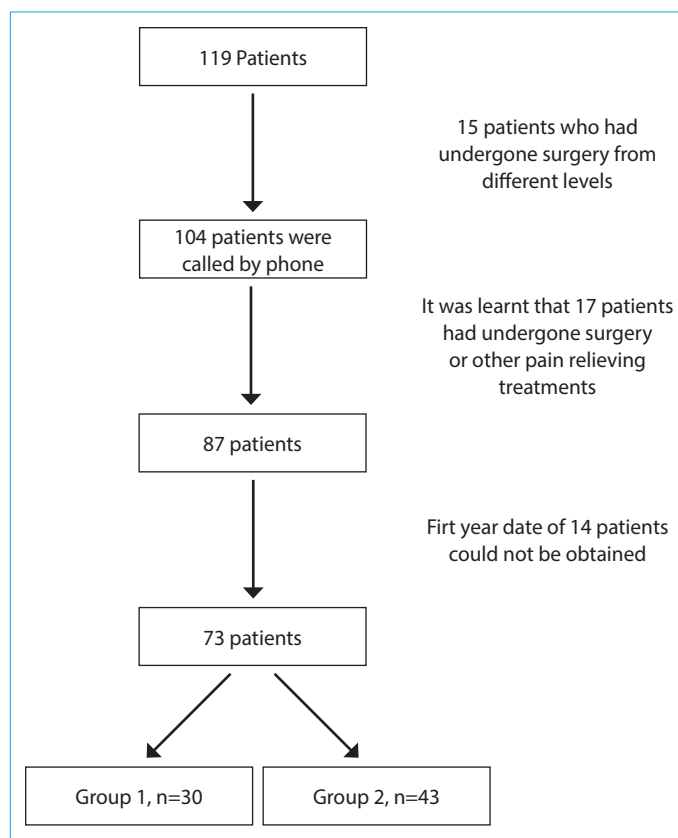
119 Patients

15 patients who had undergone surgery from different levels

104 patients were called by phone

It was learnt that 17 patients had undergone surgery or other pain relieving treatments

87 patients

Firt year date of 14 patients could not be obtained

73 patients

Group 1, n=30

Group 2, n=43